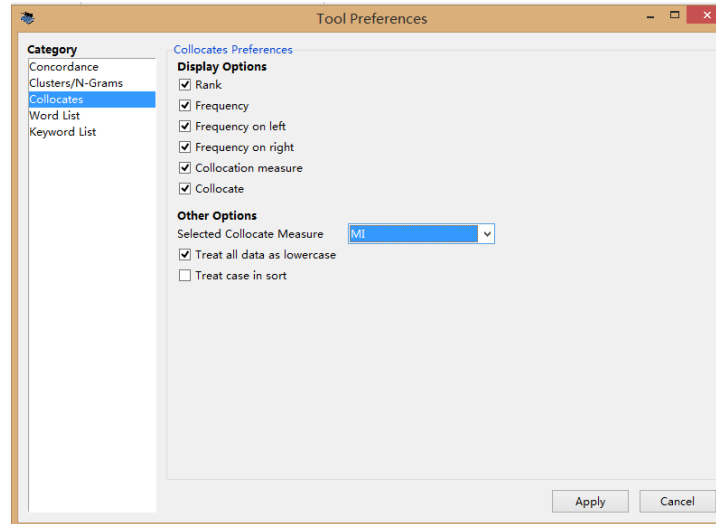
Tool Preferences

Category
Concordance
Clusters/N-Grams
Collocates
Word List
Keyword List

Collocates Preferences
Display Options
Rank
Frequency
Frequency on left
Frequency on right
Collocation measure
Collocate

Other Options
Selected Collocate Measure MI
Treat all data as lowercase
Treat case in sort

Apply
Cancel